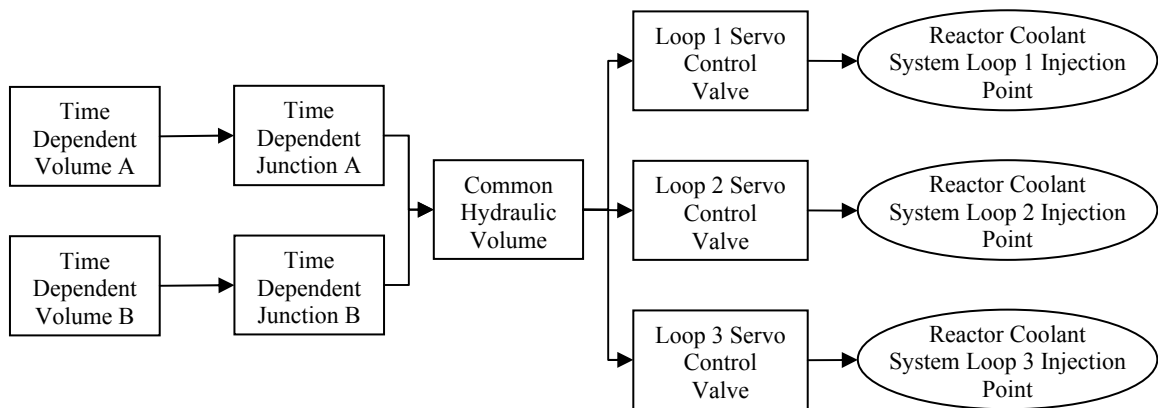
Time Dependent Volume A

Time Dependent Junction A

Time Dependent Volume B

Time Dependent Junction B

Common Hydraulic Volume

Loop 1 Servo Control Valve

Reactor Coolant System Loop 1 Injection Point

Loop 2 Servo Control Valve

Reactor Coolant System Loop 2 Injection Point

Loop 3 Servo Control Valve

Reactor Coolant System Loop 3 Injection Point